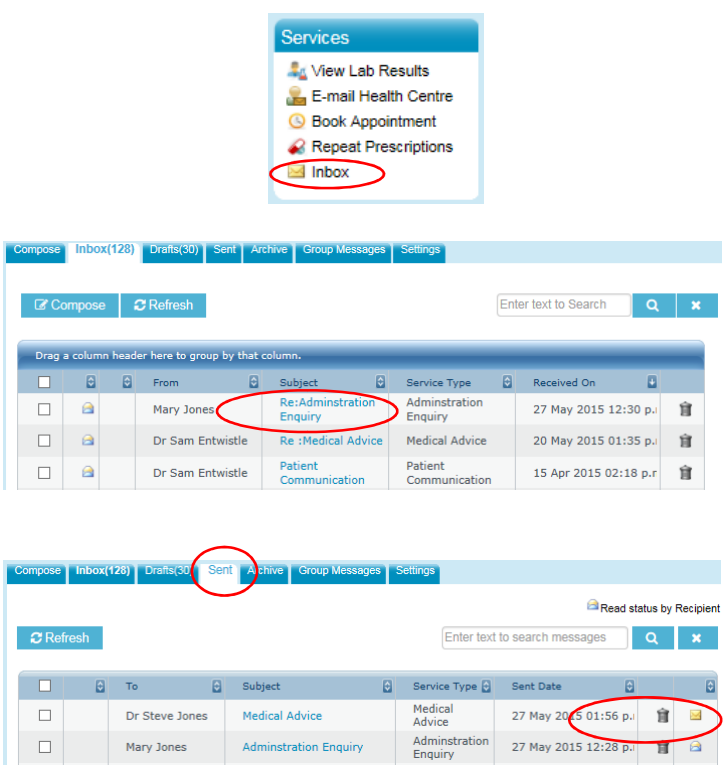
Services

View Lab Results
E-mail Health Centre
Book Appointment
Repeat Prescriptions
Inbox

Compose | Inbox(128) | Drafts(30) | Sent | Archive | Group Messages | Settings

Compose | Refresh | Enter text to Search

Drag a column header here to group by that column.

| | | | From | Subject | Service Type | Received On | |
|---|---|---|---|---|---|---|---|
| | | | Mary Jones | Re:Adminstration Enquiry | Adminstration Enquiry | 27 May 2015 12:30 p.r | |
| | | | Dr Sam Entwistle | Re :Medical Advice | Medical Advice | 20 May 2015 01:35 p.r | |
| | | | Dr Sam Entwistle | Patient Communication | Patient Communication | 15 Apr 2015 02:18 p.r | |

Compose | Inbox(128) | Drafts(30) | Sent | Archive | Group Messages | Settings

Read status by Recipient

Refresh | Enter text to search messages

| | | To | Subject | Service Type | Sent Date | | |
|---|---|---|---|---|---|---|---|
| | | Dr Steve Jones | Medical Advice | Medical Advice | 27 May 2015 01:56 p.r | | |
| | | Mary Jones | Adminstration Enquiry | Adminstration Enquiry | 27 May 2015 12:28 p.r | | |